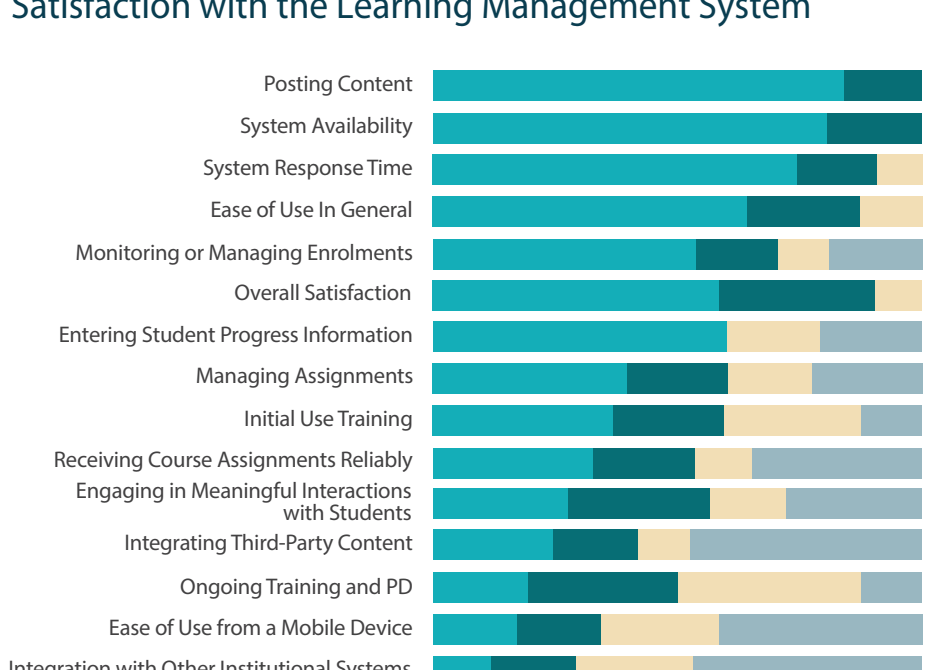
Satisfaction with the Learning Management System

Posting Content
System Availability
System Response Time
Ease of Use In General
Monitoring or Managing Enrolments
Overall Satisfaction
Entering Student Progress Information
Managing Assignments
Initial Use Training
Receiving Course Assignments Reliably
Engaging in Meaningful Interactions with Students
Integrating Third-Party Content
Ongoing Training and PD
Ease of Use from a Mobile Device
Integration with Other Institutional Systems